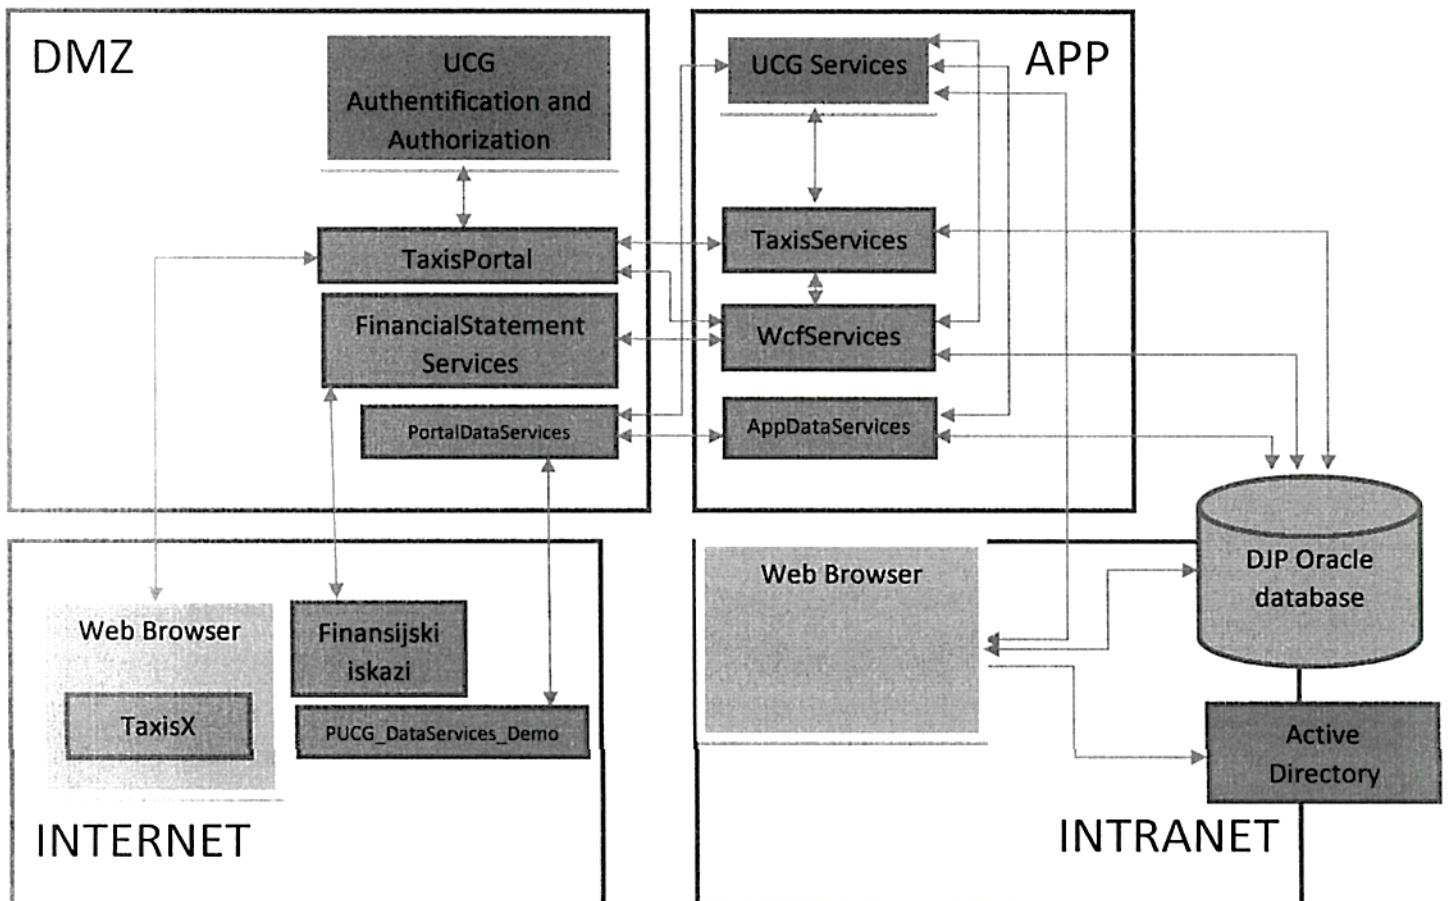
DMZ

UCG Authentification and Authorization

TaxisPortal

FinancialStatement Services

PortalDataServices

APP

UCG Services

TaxisServices

WcfServices

AppDataServices

DJP Oracle database

Active Directory

Web Browser

TaxisX

Finansijski iskazi

PUCG_DataServices_Demo

INTERNET

Web Browser

INTRANET